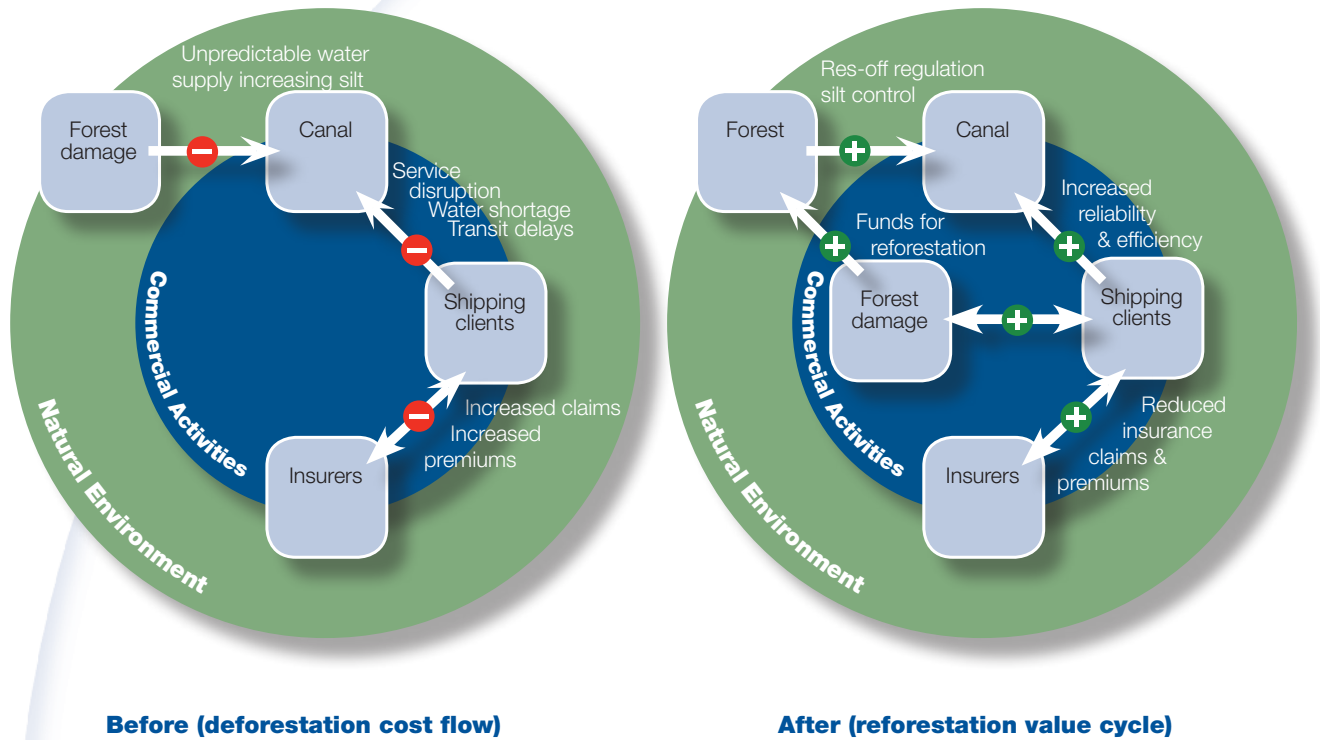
Unpredictable water supply increasing silt

Forest damage

Canal

Service disruption
Water shortage
Transit delays

Shipping clients

Increased claims
Increased premiums

Insurers

Commercial Activities

Natural Environment

Before (deforestation cost flow)

Res-off regulation silt control

Forest

Canal

Increased reliability & efficiency

Funds for reforestation

Forest damage

Shipping clients

Reduced insurance claims & premiums

Insurers

Commercial Activities

Natural Environment

After (reforestation value cycle)